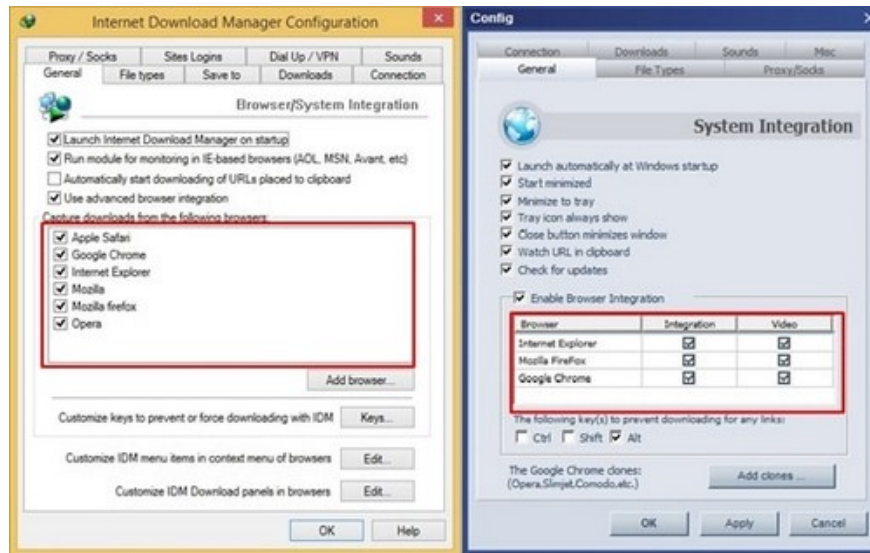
Internet Download Manager Configuration

Proxy / Socks | Sites Logins | Dial Up / VPN | Sounds
General | File types | Save to | Downloads | Connection

Browser/System Integration

Launch Internet Download Manager on startup
Run module for monitoring in IE-based browsers (AOL, MSN, Avant, etc)
Automatically start downloading of URLs placed to clipboard
Use advanced browser integration

Capture downloads from the following browsers:
Apple Safari
Google Chrome
Internet Explorer
Mozilla
Mozilla firefox
Opera

Add browser...

Customize keys to prevent or force downloading with IDM Keys...

Customize IDM menu items in context menu of browsers Edit...

Customize IDM Download panels in browsers Edit...

OK Help

Config

Connection | Downloads | Sounds | Misc
General | File Types | Proxy/Socks

System Integration

Launch automatically at Windows startup
Start minimized
Minimize to tray
Tray icon always show
Close button minimizes window
Watch URL in clipboard
Check for updates

Enable Browser Integration

| Browser | Integration | Video |
|---|---|---|
| Internet Explorer | ☑ | ☑ |
| Mozilla FireFox | ☑ | ☑ |
| Google Chrome | ☑ | ☑ |

The following key(s) to prevent downloading for any links:
Ctrl Shift Alt

The Google Chrome clones:
(Opera,Slimjet,Comodo,etc.)

Add clones ...

OK Apply Cancel